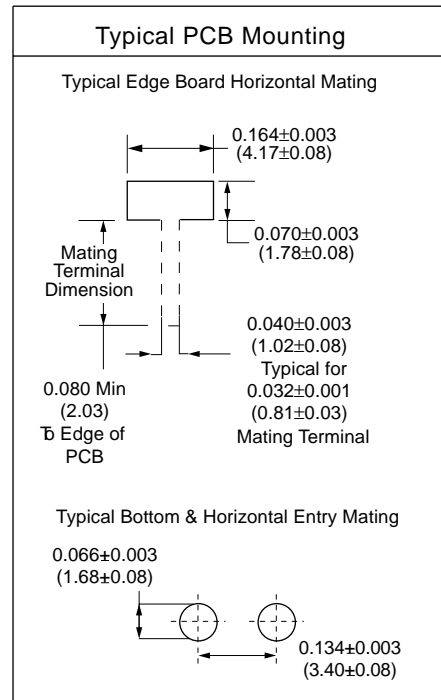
Typical PCB Mounting

Typical Edge Board Horizontal Mating

$0.164\pm0.003$
$(4.17\pm0.08)$

$0.070\pm0.003$
$(1.78\pm0.08)$

Mating Terminal Dimension

$0.040\pm0.003$
$(1.02\pm0.08)$
Typical for
$0.032\pm0.001$
$(0.81\pm0.03)$
Mating Terminal

0.080 Min
(2.03)
To Edge of PCB

Typical Bottom & Horizontal Entry Mating

$0.066\pm0.003$
$(1.68\pm0.08)$

$0.134\pm0.003$
$(3.40\pm0.08)$